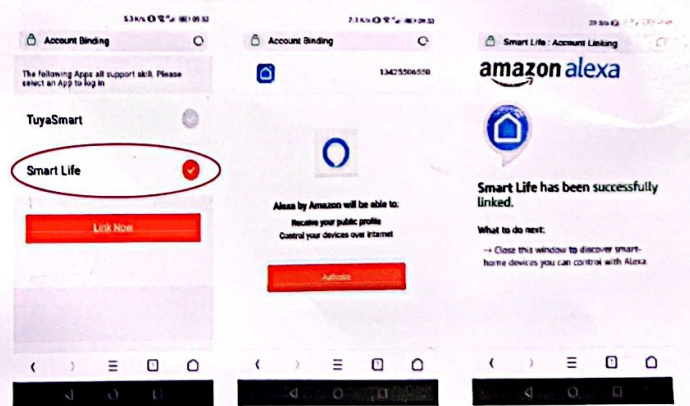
Account Binding

The following Apps all support skill. Please select an App to log in

TuyaSmart

Smart Life

Link Now

Account Binding

13425506550

Alexa by Amazon will be able to:

Receive your public profile

Control your devices over internet

Authorize

Smart Life : Account Linking

amazon alexa

Smart Life has been successfully linked.

What to do next:

→ Close this window to discover smart-home devices you can control with Alexa.